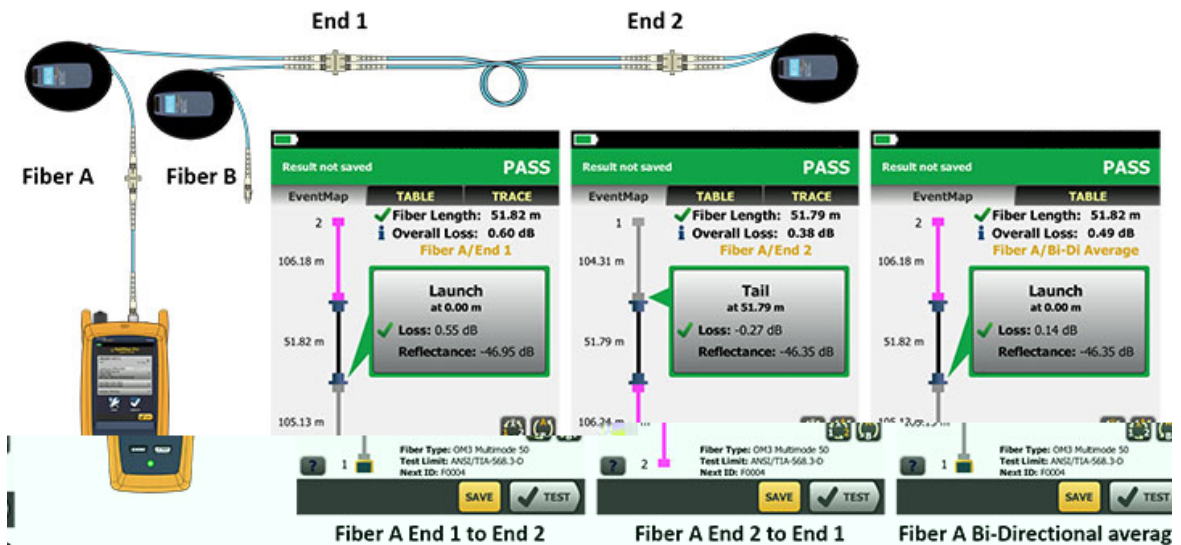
End 1

End 2

Fiber A

Fiber B

Result not saved
PASS
EventMap
TABLE
TRACE
2
Fiber Length: 51.82 m
Overall Loss: 0.60 dB
Fiber A/End 1
106.18 m
Launch
at 0.00 m
51.82 m
Loss: 0.55 dB
Reflectance: -46.95 dB
105.13 m
?
1
Fiber Type: OM3 Multimode 50
Test Limit: ANSI/TIA-568.3-D
Next ID: F0004
SAVE
TEST

Fiber A End 1 to End 2

Result not saved
PASS
EventMap
TABLE
TRACE
1
Fiber Length: 51.79 m
Overall Loss: 0.38 dB
Fiber A/End 2
104.31 m
Tail
at 51.79 m
51.79 m
Loss: -0.27 dB
Reflectance: -46.35 dB
106.24 m
?
2
Fiber Type: OM3 Multimode 50
Test Limit: ANSI/TIA-568.3-D
Next ID: F0004
SAVE
TEST

Fiber A End 2 to End 1

Result not saved
PASS
EventMap
TABLE
2
Fiber Length: 51.82 m
Overall Loss: 0.49 dB
Fiber A/Bi-Di Average
106.18 m
Launch
at 0.00 m
51.82 m
Loss: 0.14 dB
Reflectance: -46.35 dB
?
1
Fiber Type: OM3 Multimode 50
Test Limit: ANSI/TIA-568.3-D
Next ID: F0004
SAVE
TEST

Fiber A Bi-Directional averag